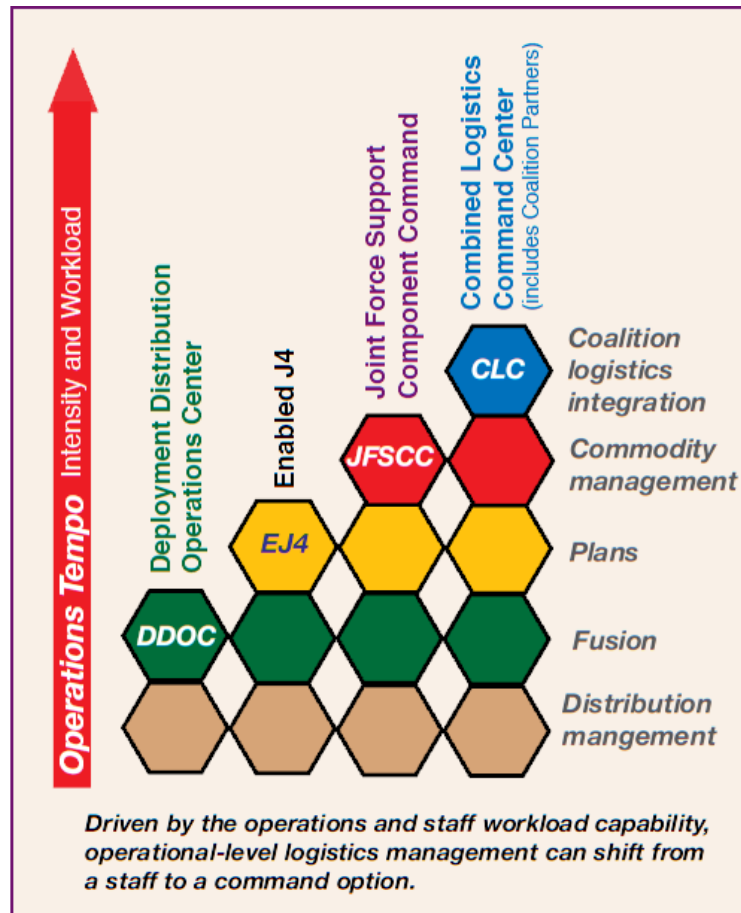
Operations Tempo Intensity and Workload

Deployment Distribution Operations Center

Enabled J4

Joint Force Support Component Command

Combined Logistics Command Center (includes Coalition Partners)

CLC

JFSCC

EJ4

DDOC

Coalition logistics integration

Commodity management

Plans

Fusion

Distribution mangement

Driven by the operations and staff workload capability, operational-level logistics management can shift from a staff to a command option.